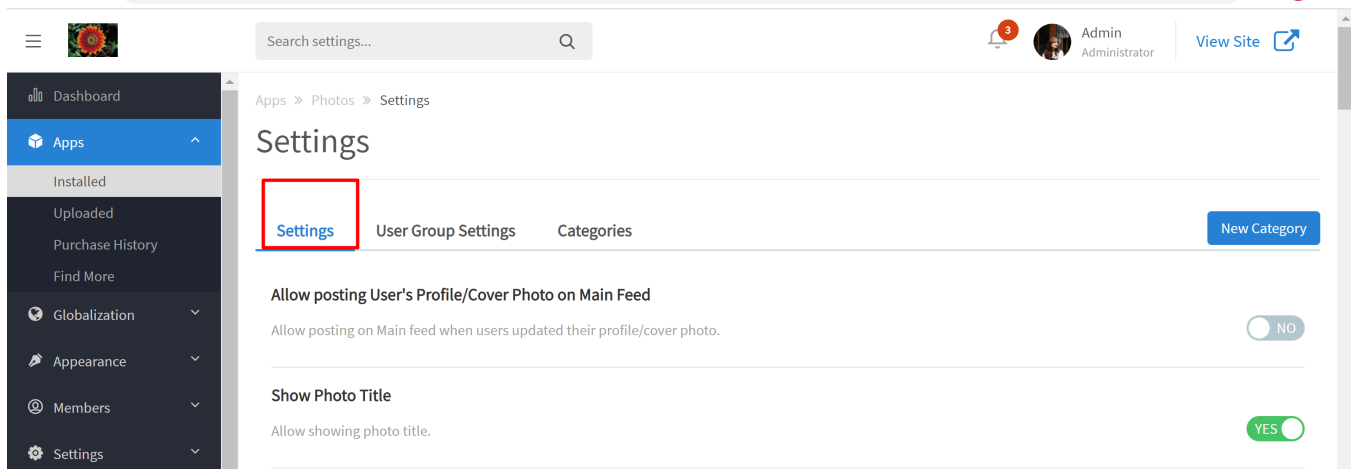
Search settings...

3

Admin
Administrator

View Site

Dashboard

Apps

Installed

Uploaded

Purchase History

Find More

Globalization

Appearance

Members

Settings

Apps » Photos » Settings

Settings

Settings

User Group Settings

Categories

New Category

Allow posting User's Profile/Cover Photo on Main Feed

Allow posting on Main feed when users updated their profile/cover photo.

NO

Show Photo Title

Allow showing photo title.

YES